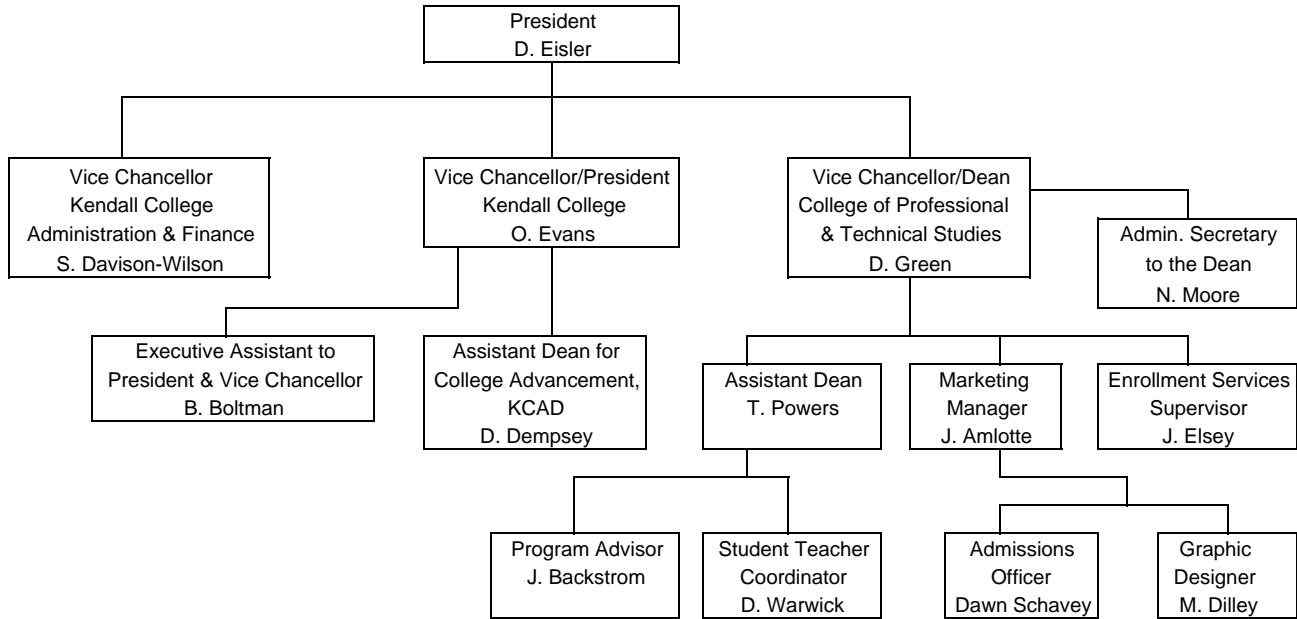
President
D. Eisler

Vice Chancellor
Kendall College
Administration & Finance
S. Davison-Wilson

Vice Chancellor/President
Kendall College
O. Evans

Vice Chancellor/Dean
College of Professional & Technical Studies
D. Green

Admin. Secretary to the Dean
N. Moore

Executive Assistant to President & Vice Chancellor
B. Boltman

Assistant Dean for College Advancement, KCAD
D. Dempsey

Assistant Dean
T. Powers

Marketing Manager
J. Amlotte

Enrollment Services Supervisor
J. Elsey

Program Advisor
J. Backstrom

Student Teacher Coordinator
D. Warwick

Admissions Officer
Dawn Schavey

Graphic Designer
M. Dilley